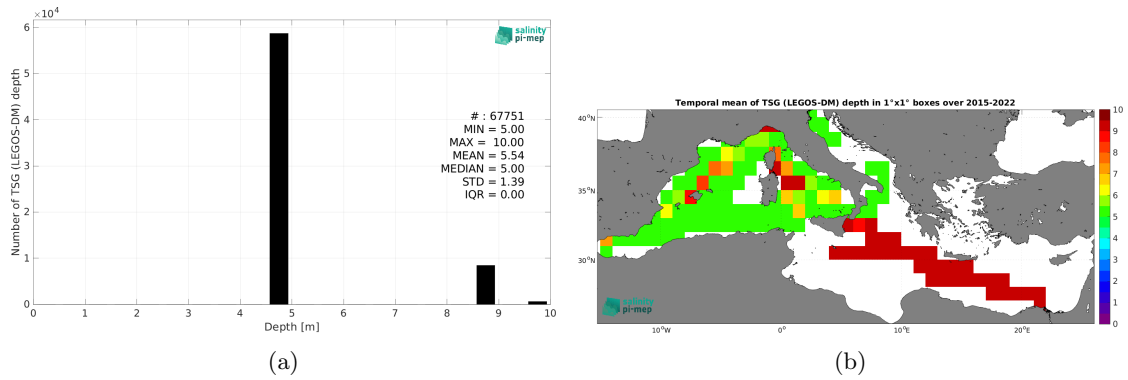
$\times10^4$
6
5
4
3
2
1
0
Number of TSG (LEGOS-DM) depth
salinity pi-mep
# : 67751
MIN = 5.00
MAX = 10.00
MEAN = 5.54
MEDIAN = 5.00
STD = 1.39
IQR = 0.00
0 1 2 3 4 5 6 7 8 9 10
Depth [m]
(a)

Temporal mean of TSG (LEGOS-DM) depth in 1°x1° boxes over 2015-2022
40°N
35°N
30°N
10°W
0°
10°E
20°E
salinity pi-mep
10
9
8
7
6
5
4
3
2
1
0
(b)